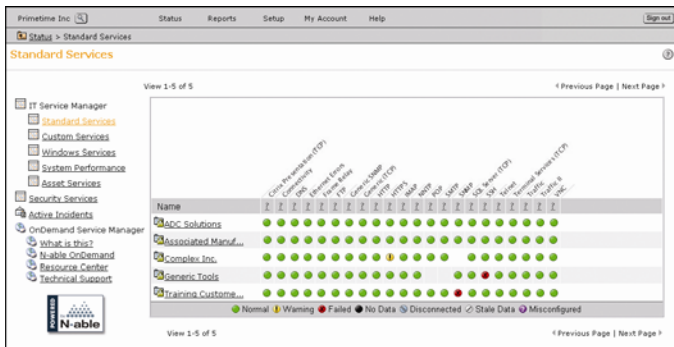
Primetime Inc | Status | Reports | Setup | My Account | Help | Sign out

Status > Standard Services

Standard Services

View 1-5 of 5

‹ Previous Page | Next Page ›

IT Service Manager
Standard Services
Custom Services
Windows Services
System Performance
Asset Services
Security Services
Active Incidents
OnDemand Service Manager
What is this?
N-able OnDemand
Resource Center
Technical Support

POWERED BY N-able

| Name | Citrix Presentation (TCP) | Connectivity | DNS | Ethernet Errors | Frame Relay | FTP | Generic SNMP | Generic (TCP) | HTTP | HTTPS | IMAP | NNTP | POP | SMTP | SNMP | SQL Server (TCP) | SSH | Telnet | Terminal Services (TCP) | Traffic | Traffic B | VNC |
|---|---|---|---|---|---|---|---|---|---|---|---|---|---|---|---|---|---|---|---|---|---|---|
| ADC Solutions | | | | | | | | | | | | | | | | | | | | | | |
| Associated Manuf... | | | | | | | | | | | | | | | | | | | | | | |
| Complex Inc. | | | | | | | | | | | | | | | | | | | | | | |
| Generic Tools | | | | | | | | | | | | | | | | | | | | | | |
| Training Custome... | | | | | | | | | | | | | | | | | | | | | | |

Normal  Warning  Failed  No Data  Disconnected  Stale Data  Misconfigured

View 1-5 of 5

‹ Previous Page | Next Page ›